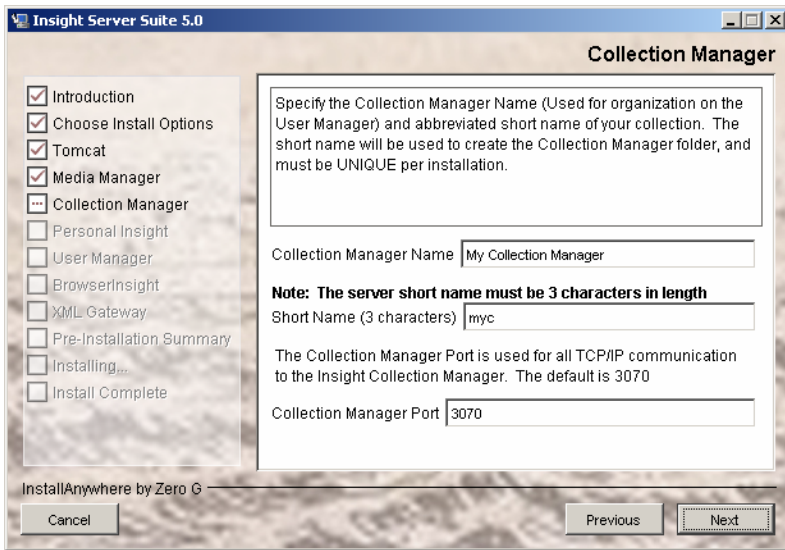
Insight Server Suite 5.0

Collection Manager

Introduction
Choose Install Options
Tomcat
Media Manager
Collection Manager
Personal Insight
User Manager
BrowserInsight
XML Gateway
Pre-Installation Summary
Installing...
Install Complete

Specify the Collection Manager Name (Used for organization on the User Manager) and abbreviated short name of your collection. The short name will be used to create the Collection Manager folder, and must be UNIQUE per installation.

Collection Manager Name My Collection Manager

Note: The server short name must be 3 characters in length

Short Name (3 characters) myc

The Collection Manager Port is used for all TCP/IP communication to the Insight Collection Manager. The default is 3070

Collection Manager Port 3070

InstallAnywhere by Zero G

Cancel

Previous

Next